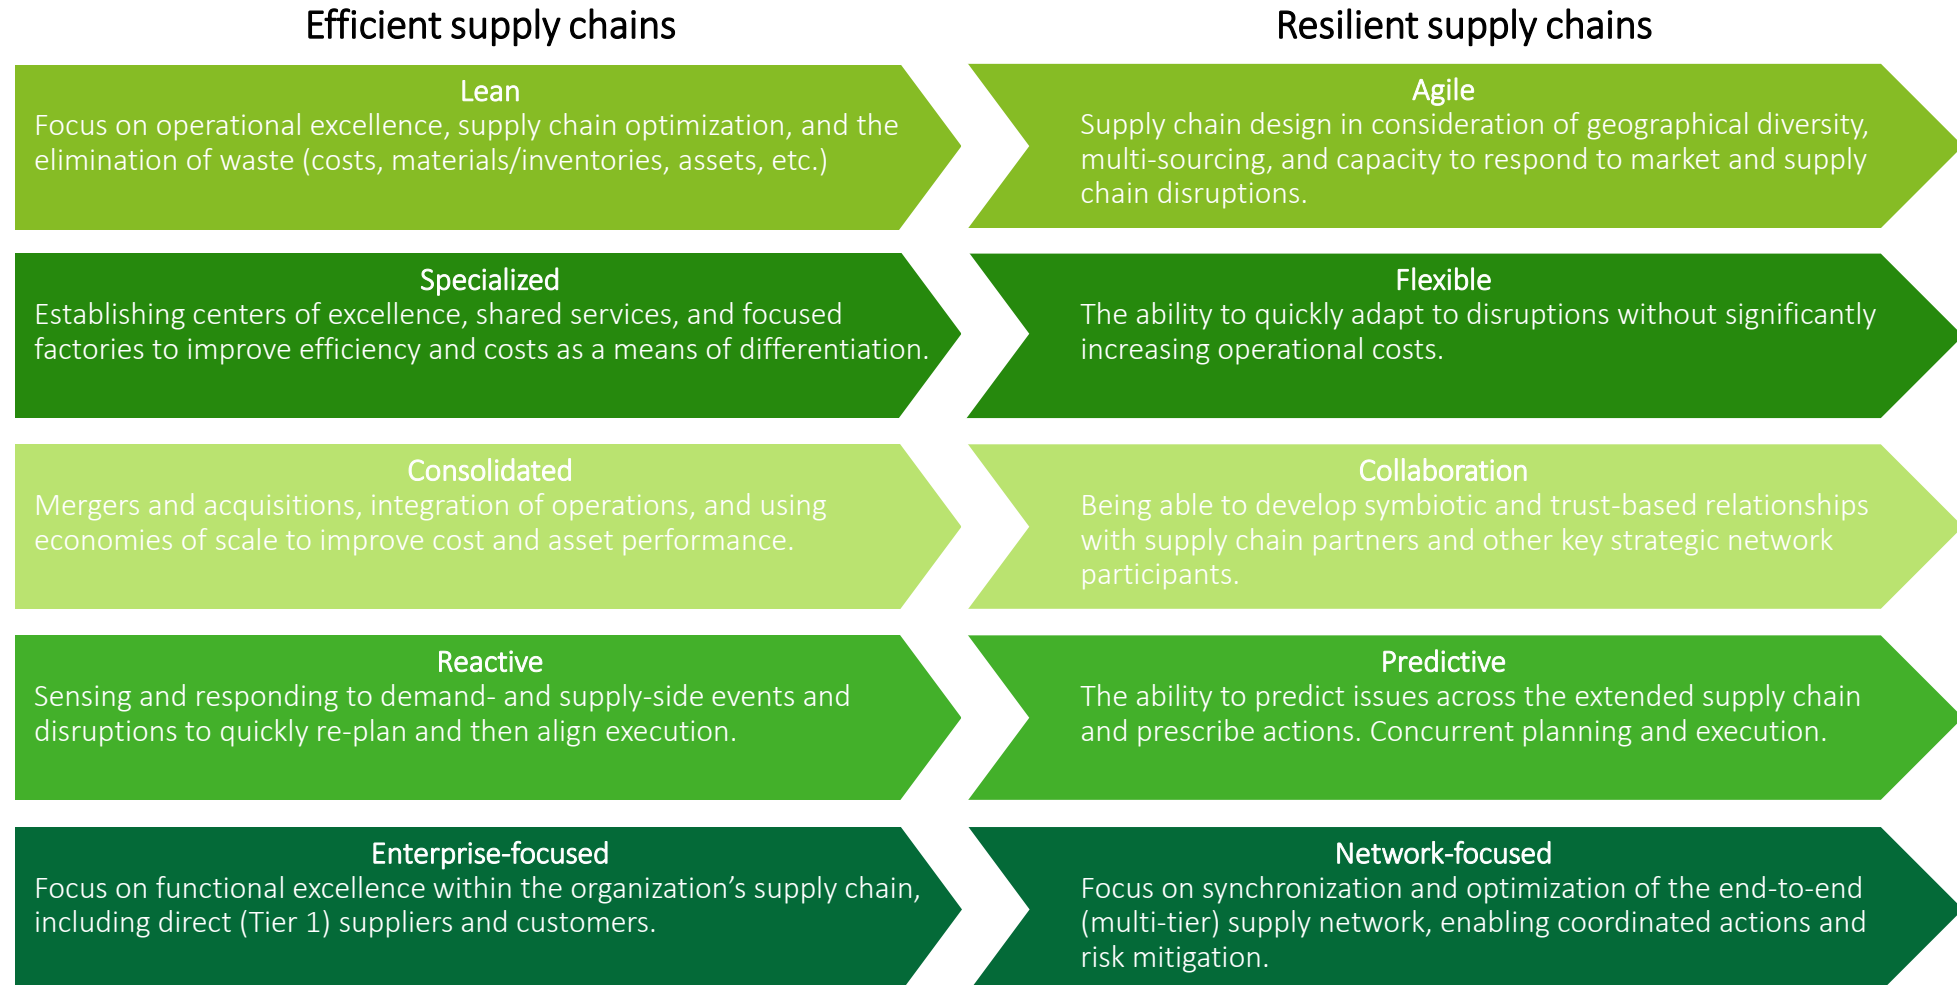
Efficient supply chains

Lean
Focus on operational excellence, supply chain optimization, and the elimination of waste (costs, materials/inventories, assets, etc.)

Specialized
Establishing centers of excellence, shared services, and focused factories to improve efficiency and costs as a means of differentiation.

Consolidated
Mergers and acquisitions, integration of operations, and using economies of scale to improve cost and asset performance.

Reactive
Sensing and responding to demand- and supply-side events and disruptions to quickly re-plan and then align execution.

Enterprise-focused
Focus on functional excellence within the organization's supply chain, including direct (Tier 1) suppliers and customers.

Resilient supply chains

Agile
Supply chain design in consideration of geographical diversity, multi-sourcing, and capacity to respond to market and supply chain disruptions.

Flexible
The ability to quickly adapt to disruptions without significantly increasing operational costs.

Collaboration
Being able to develop symbiotic and trust-based relationships with supply chain partners and other key strategic network participants.

Predictive
The ability to predict issues across the extended supply chain and prescribe actions. Concurrent planning and execution.

Network-focused
Focus on synchronization and optimization of the end-to-end (multi-tier) supply network, enabling coordinated actions and risk mitigation.